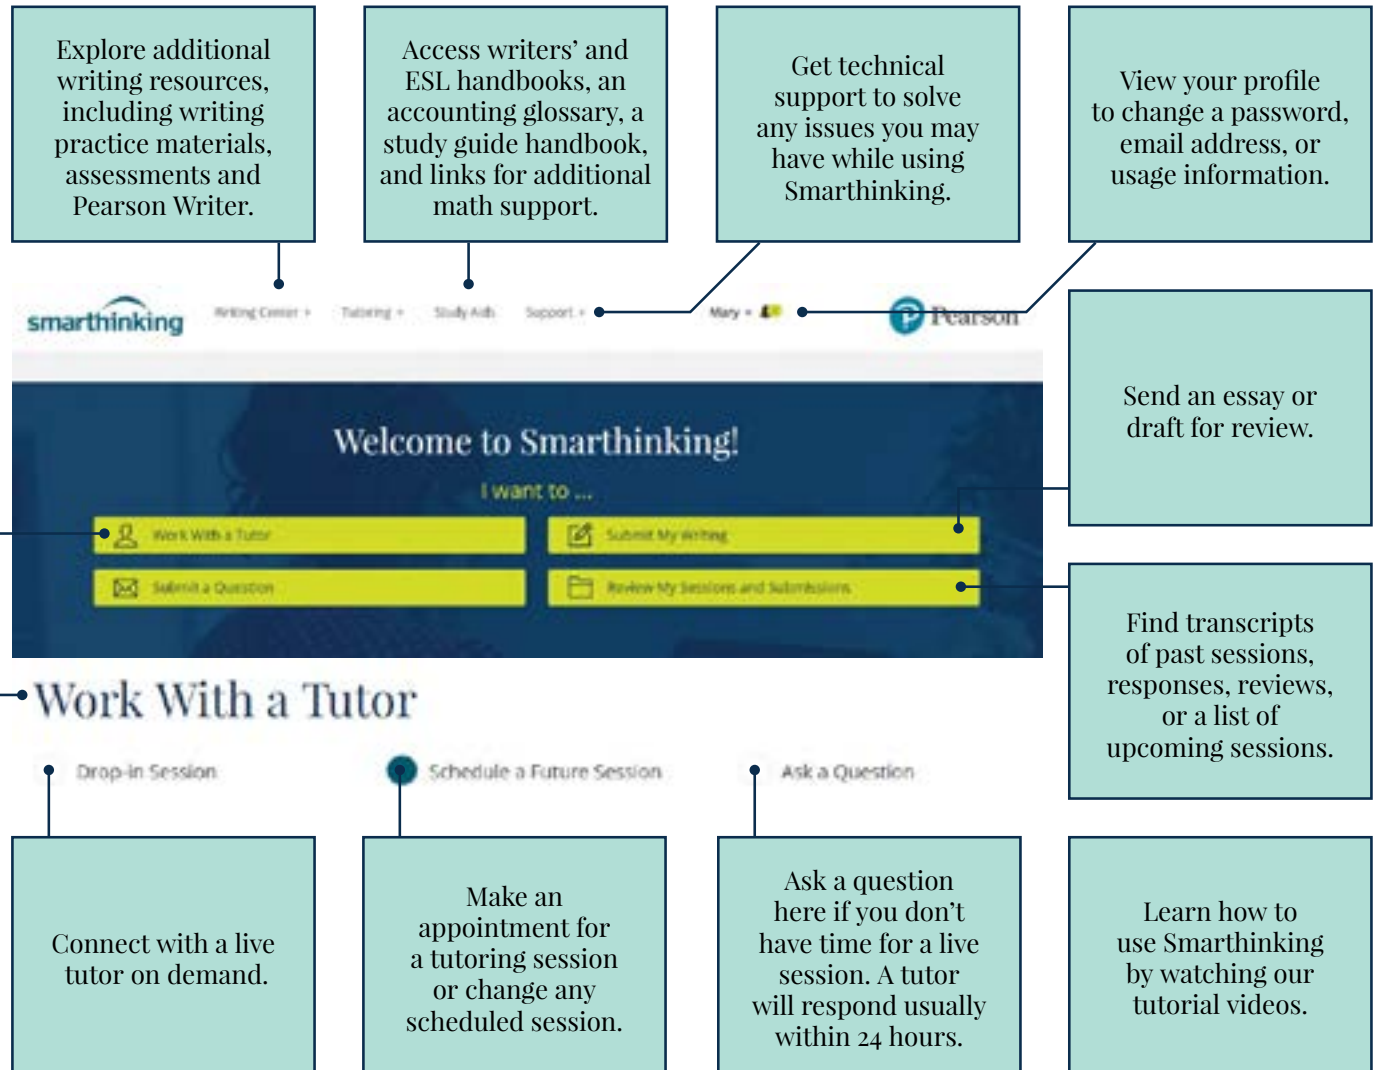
Explore additional writing resources, including writing practice materials, assessments and Pearson Writer.

Access writers' and ESL handbooks, an accounting glossary, a study guide handbook, and links for additional math support.

Get technical support to solve any issues you may have while using Smarthinking.

View your profile to change a password, email address, or usage information.

smarthinking Writing Center Tutoring Study Aids Support Mary Pearson

Send an essay or draft for review.

Welcome to Smarthinking!

I want to ...

Work With a Tutor

Submit My Writing

Submit a Question

Review My Sessions and Submissions

Find transcripts of past sessions, responses, reviews, or a list of upcoming sessions.

Work With a Tutor

Drop-in Session

Schedule a Future Session

Ask a Question

Connect with a live tutor on demand.

Make an appointment for a tutoring session or change any scheduled session.

Ask a question here if you don't have time for a live session. A tutor will respond usually within 24 hours.

Learn how to use Smarthinking by watching our tutorial videos.